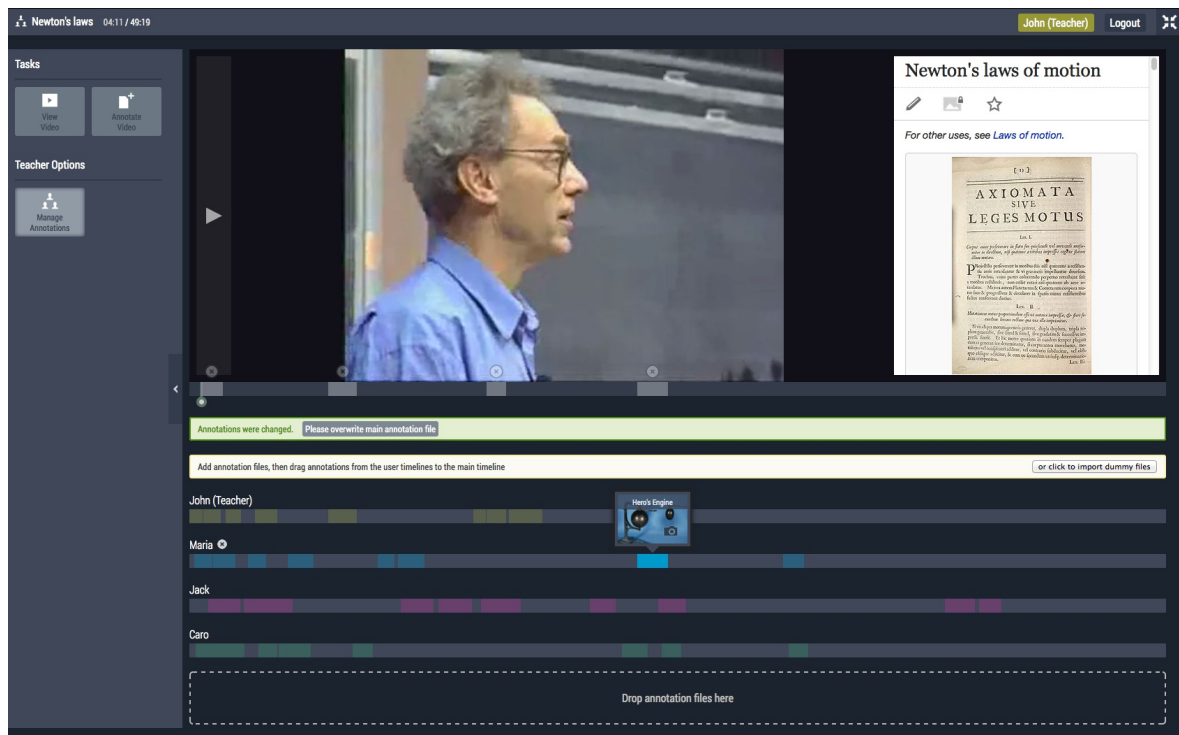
Newton's laws 04:11 / 49:19

John (Teacher) Logout

Tasks

View Video

Annotate Video

Teacher Options

Manage Annotations

Newton's laws of motion

For other uses, see Laws of motion.

[ 12 ]

AXIOMATA SIVE LEGES MOTUS

Lex. I.

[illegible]

Annotations were changed. Please overwrite main annotation file

Add annotation files, then drag annotations from the user timelines to the main timeline

or click to import dummy files

John (Teacher)

Hero's Engine

Maria

Jack

Caro

Drop annotation files here